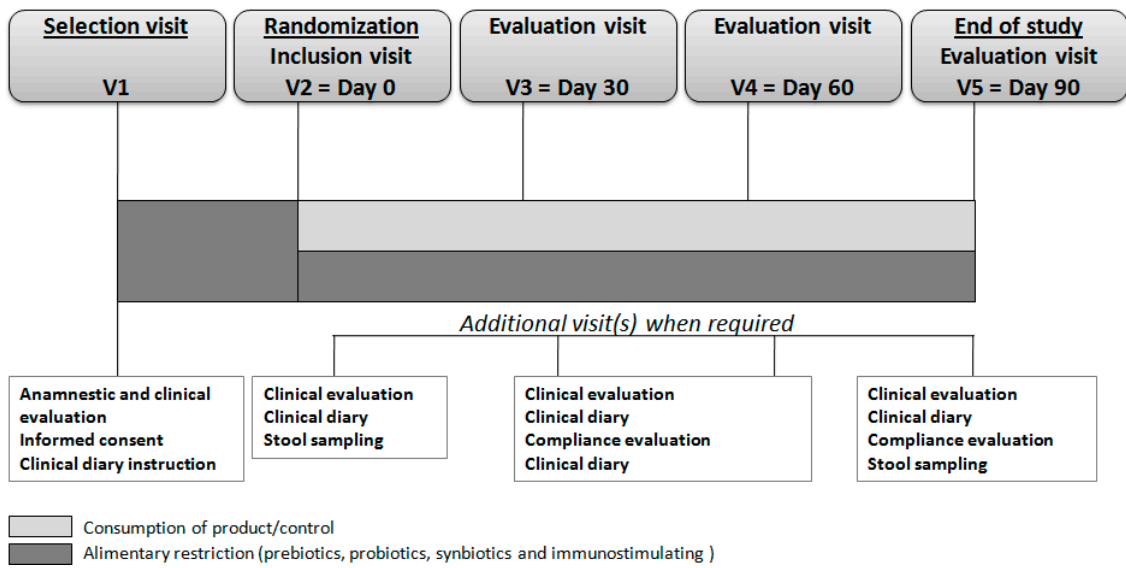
Selection visit
V1

Randomization
Inclusion visit
V2 = Day 0

Evaluation visit
V3 = Day 30

Evaluation visit
V4 = Day 60

End of study
Evaluation visit
V5 = Day 90

Additional visit(s) when required

Anamnestic and clinical evaluation
Informed consent
Clinical diary instruction

Clinical evaluation
Clinical diary
Stool sampling

Clinical evaluation
Clinical diary
Compliance evaluation
Clinical diary

Clinical evaluation
Clinical diary
Compliance evaluation
Stool sampling

Consumption of product/control
Alimentary restriction (prebiotics, probiotics, synbiotics and immunostimulating )